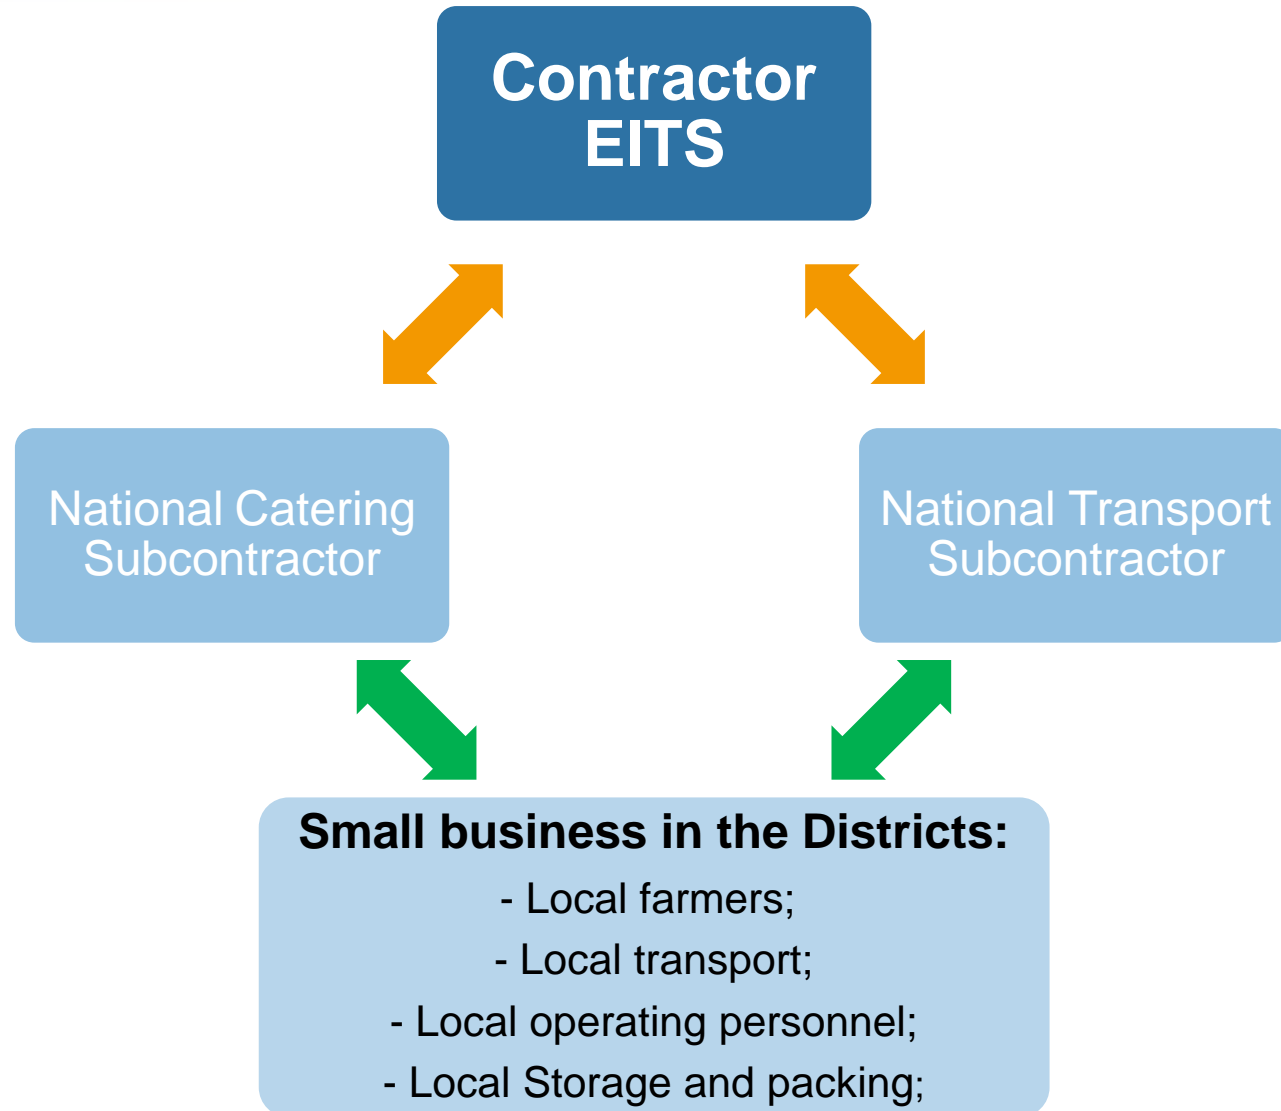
Contractor
EITS

National Catering Subcontractor

National Transport Subcontractor

Small business in the Districts:
- Local farmers;
- Local transport;
- Local operating personnel;
- Local Storage and packing;